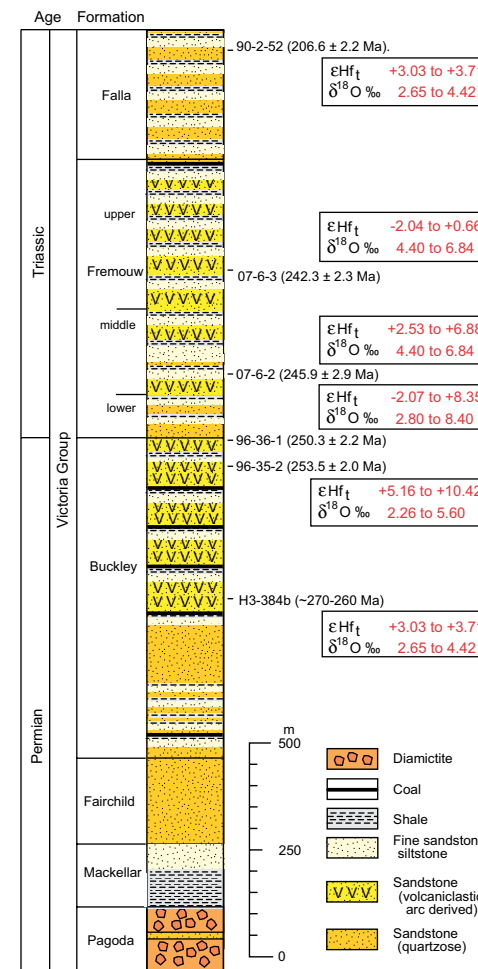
Age Formation

Triassic

Permian

Victoria Group

Falla

90-2-52 (206.6 ± 2.2 Ma).

$\varepsilon Hf_t$ +3.03 to +3.7
$\delta^{18}O$ ‰ 2.65 to 4.42

Fremouw

upper

$\varepsilon Hf_t$ -2.04 to +0.66
$\delta^{18}O$ ‰ 4.40 to 6.84

07-6-3 (242.3 ± 2.3 Ma)

middle

$\varepsilon Hf_t$ +2.53 to +6.88
$\delta^{18}O$ ‰ 4.40 to 6.84

07-6-2 (245.9 ± 2.9 Ma)

lower

$\varepsilon Hf_t$ -2.07 to +8.35
$\delta^{18}O$ ‰ 2.80 to 8.40

96-36-1 (250.3 ± 2.2 Ma)

96-35-2 (253.5 ± 2.0 Ma)

$\varepsilon Hf_t$ +5.16 to +10.42
$\delta^{18}O$ ‰ 2.26 to 5.60

Buckley

H3-384b (~270-260 Ma)

$\varepsilon Hf_t$ +3.03 to +3.7
$\delta^{18}O$ ‰ 2.65 to 4.42

Fairchild

Mackellar

Pagoda

m
500
250
0

Diamictite

Coal

Shale

Fine sandstone siltstone

Sandstone (volcaniclastic arc derived)

Sandstone (quartzose)